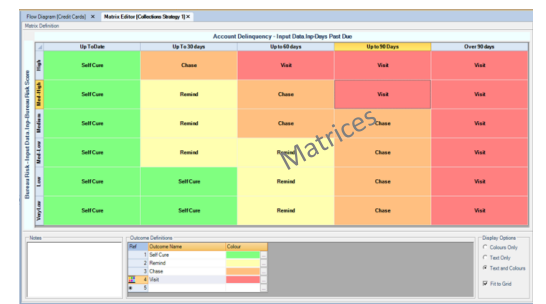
Flow Diagram [Credit Cards] × Matrix Editor [Collections Strategy 1] ×

Matrix Definition

Account Delinquency - Input Data.Inp-Days Past Due

Bureau Risk - Input Data.Inp-Bureau Risk Score

| | Up To Date | Up To 30 days | Up to 60 days | Up to 90 Days | Over 90 days |
|---|---|---|---|---|---|
| High | Self Cure | Chase | Visit | Visit | Visit |
| Med-High | Self Cure | Remind | Chase | Visit | Visit |
| Medium | Self Cure | Remind | Chase | Chase | Visit |
| Med-Low | Self Cure | Remind | Remind | Chase | Visit |
| Low | Self Cure | Self Cure | Remind | Chase | Visit |
| Very Low | Self Cure | Self Cure | Remind | Chase | Visit |

Matrices

Notes

Outcome Definitions

| Ref | Outcome Name | Colour |
|---|---|---|
| 1 | Self Cure | |
| 2 | Remind | |
| 3 | Chase | |
| 4 | Visit | |
| 5 | | |

Display Options
Colours Only
Text Only
Text and Colours
Fit to Grid